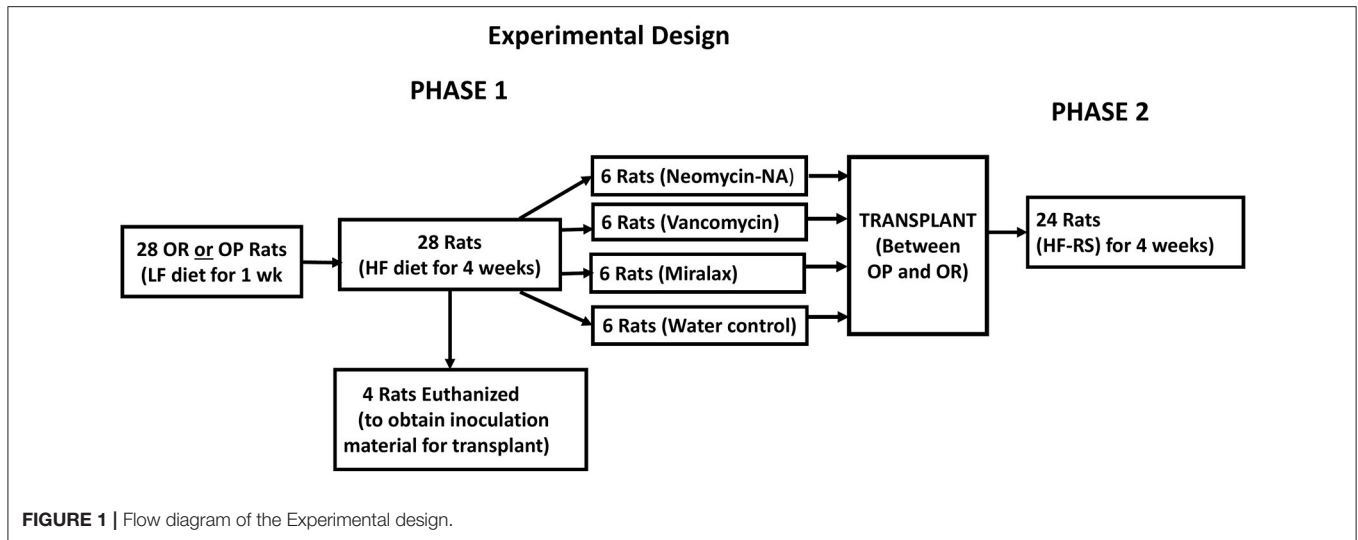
Experimental Design

PHASE 1

PHASE 2

28 OR or OP Rats (LF diet for 1 wk

28 Rats (HF diet for 4 weeks)

6 Rats (Neomycin-NA)

6 Rats (Vancomycin)

6 Rats (Miralax)

6 Rats (Water control)

TRANSPLANT (Between OP and OR)

24 Rats (HF-RS) for 4 weeks)

4 Rats Euthanized (to obtain inoculation material for transplant)

FIGURE 1 | Flow diagram of the Experimental design.